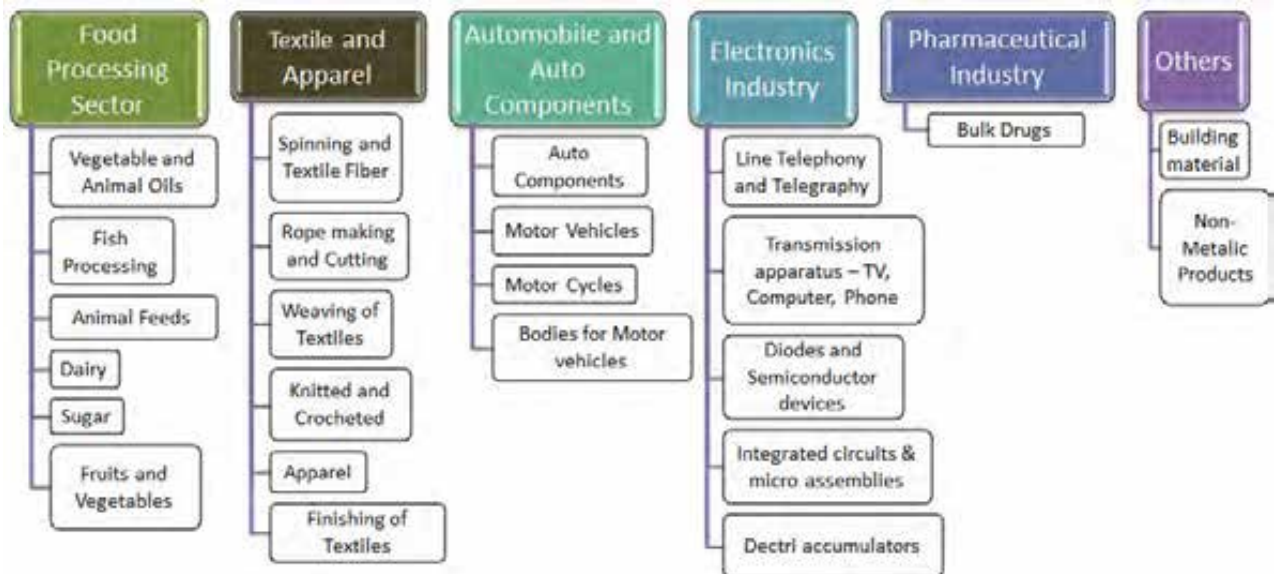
Food Processing Sector

Vegetable and Animal Oils

Fish Processing

Animal Feeds

Dairy

Sugar

Fruits and Vegetables

Textile and Apparel

Spinning and Textile Fiber

Rope making and Cutting

Weaving of Textiles

Knitted and Crocheted

Apparel

Finishing of Textiles

Automobile and Auto Components

Auto Components

Motor Vehicles

Motor Cycles

Bodies for Motor vehicles

Electronics Industry

Line Telephony and Telegraphy

Transmission apparatus – TV, Computer, Phone

Diodes and Semiconductor devices

Integrated circuits & micro assemblies

Dectri accumulators

Pharmaceutical Industry

Bulk Drugs

Others

Building material

Non-Metalic Products